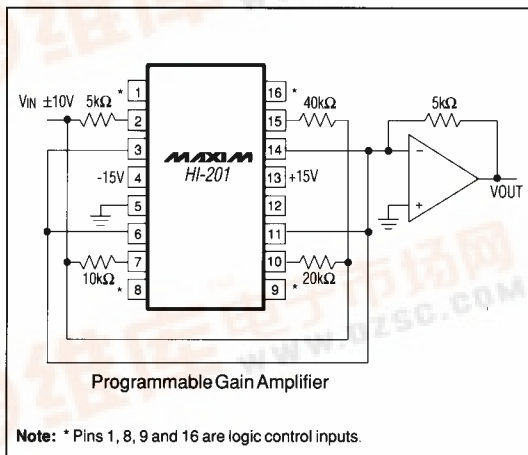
VIN ±10V 5kΩ *
1
2
3
-15V 4
5
6
7
10kΩ *
8
MAXIM
HI-201
16 *
15 40kΩ
14
13 +15V
12
11
10 20kΩ
9 *
5kΩ
−
+
VOUT
WWW.DZSC.COM

Programmable Gain Amplifier

Note: * Pins 1, 8, 9 and 16 are logic control inputs.